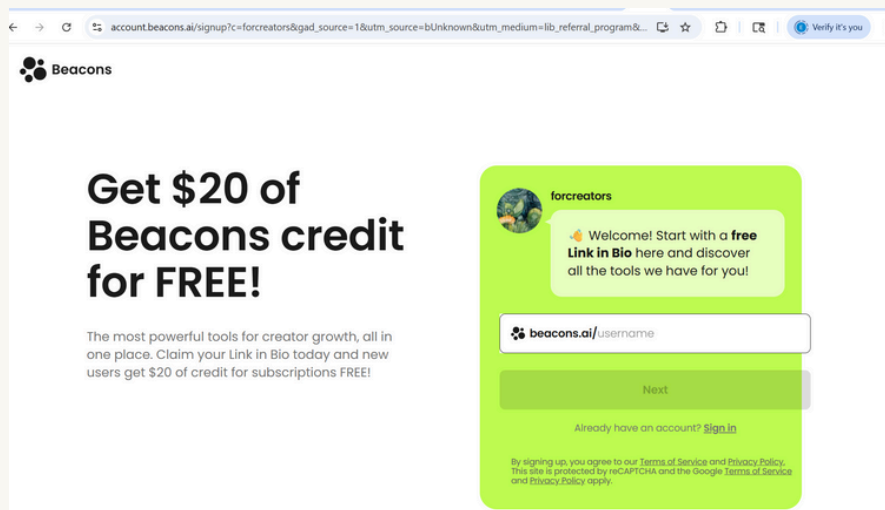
account.beacons.ai/signup?c=forcreators&gad_source=1&utm_source=bUnknown&utm_medium=lib_referral_program&...

Verify it's you

Beacons

Get $20 of Beacons credit for FREE!

The most powerful tools for creator growth, all in one place. Claim your Link in Bio today and new users get $20 of credit for subscriptions FREE!

forcreators

👋 Welcome! Start with a **free Link in Bio** here and discover all the tools we have for you!

beacons.ai/username

Next

Already have an account? Sign in

By signing up, you agree to our Terms of Service and Privacy Policy. This site is protected by reCAPTCHA and the Google Terms of Service and Privacy Policy apply.